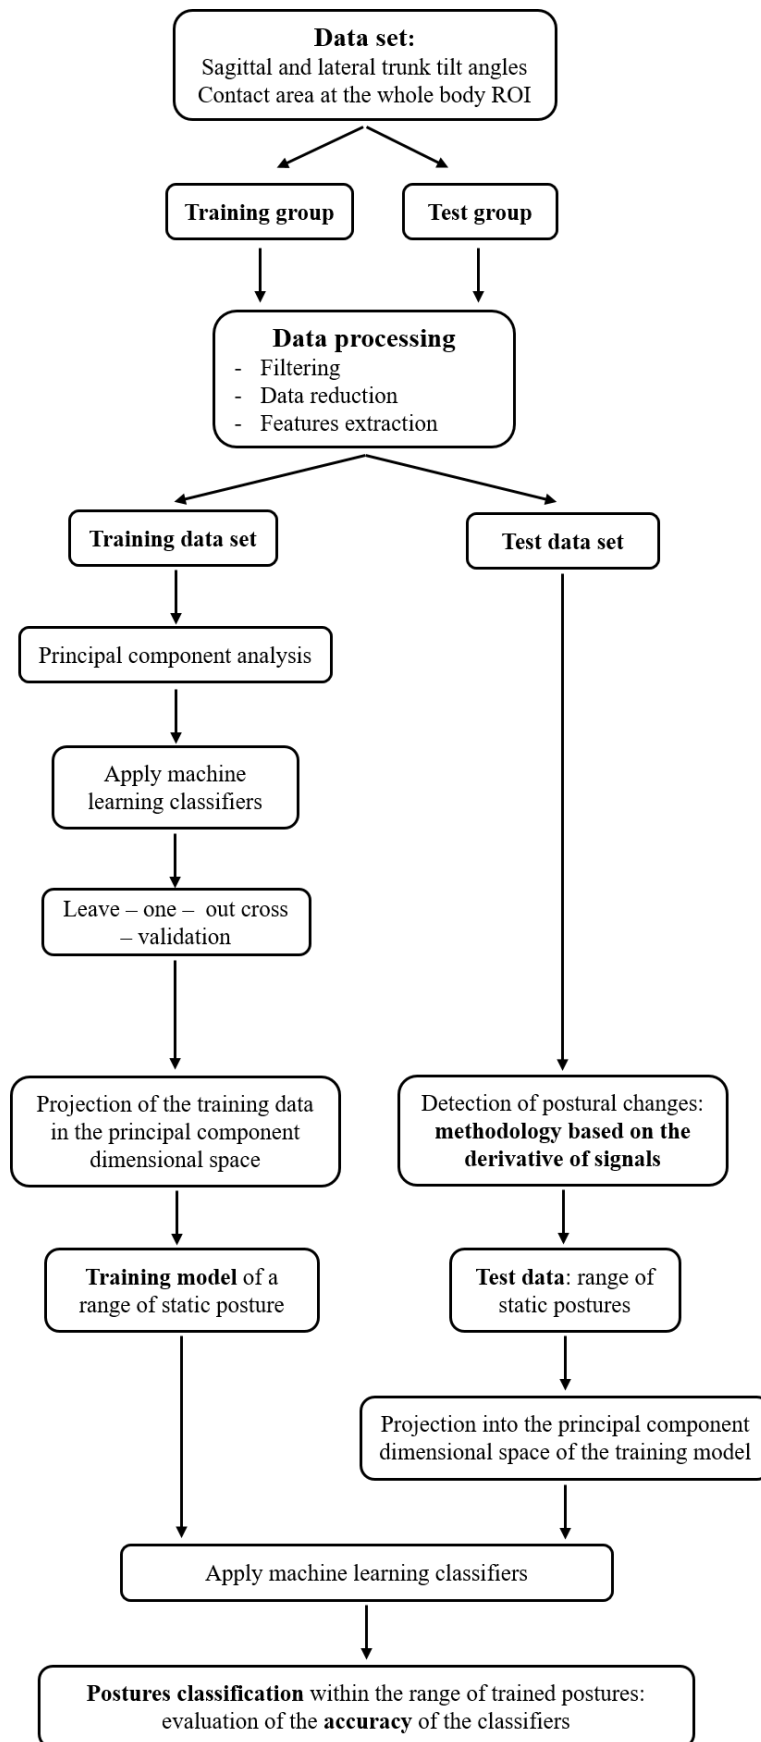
**Data set:**
Sagittal and lateral trunk tilt angles
Contact area at the whole body ROI

**Training group**

**Test group**

**Data processing**
- Filtering
- Data reduction
- Features extraction

**Training data set**

**Test data set**

Principal component analysis

Apply machine learning classifiers

Leave – one – out cross – validation

Projection of the training data in the principal component dimensional space

Detection of postural changes: **methodology based on the derivative of signals**

**Training model** of a range of static posture

**Test data**: range of static postures

Projection into the principal component dimensional space of the training model

Apply machine learning classifiers

**Postures classification** within the range of trained postures: evaluation of the **accuracy** of the classifiers